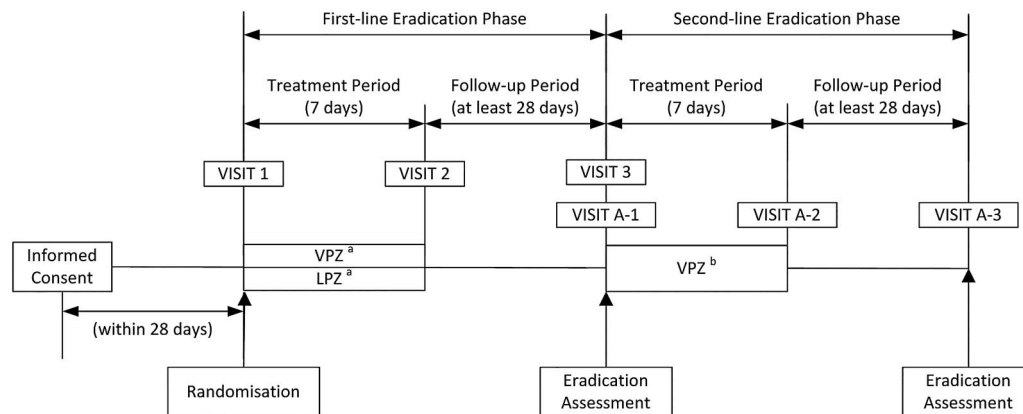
First-line Eradication Phase

Second-line Eradication Phase

Treatment Period (7 days)

Follow-up Period (at least 28 days)

Treatment Period (7 days)

Follow-up Period (at least 28 days)

VISIT 1

VISIT 2

VISIT 3

VISIT A-1

VISIT A-2

VISIT A-3

Informed Consent

VPZ $^{a}$

LPZ $^{a}$

VPZ $^{b}$

(within 28 days)

Randomisation

Eradication Assessment

Eradication Assessment